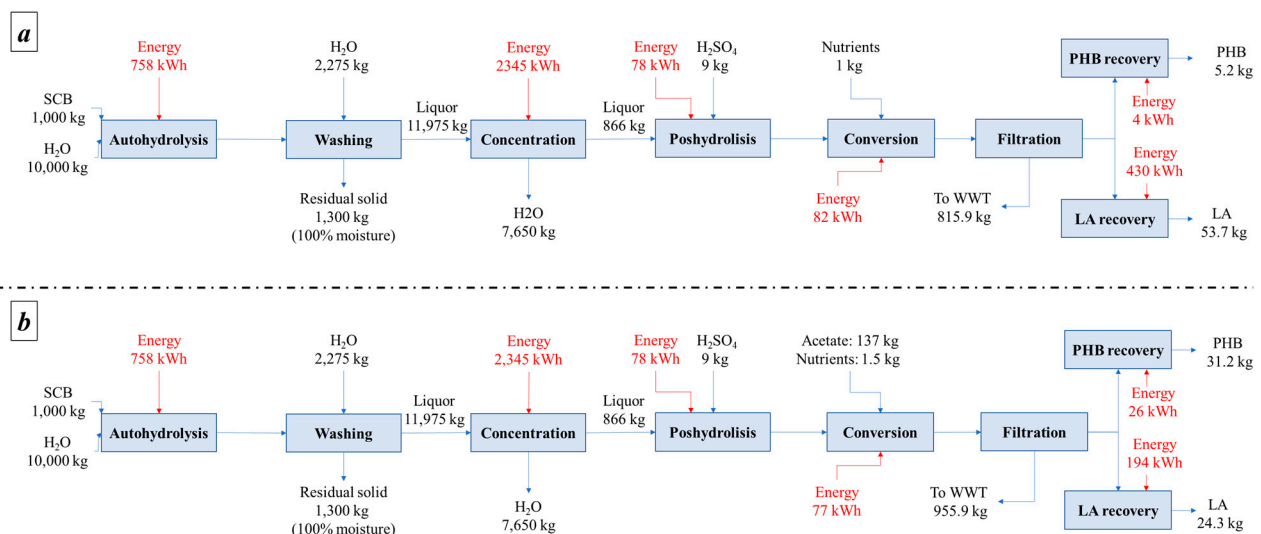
a

Energy
758 kWh

$H_2O$
2,275 kg

Energy
2345 kWh

Energy
78 kWh

$H_2SO_4$
9 kg

Nutrients
1 kg

PHB recovery

PHB
5.2 kg

SCB
1,000 kg

$H_2O$
10,000 kg

Autohydrolysis

Washing

Liquor
11,975 kg

Concentration

Liquor
866 kg

Poshydrolisis

Conversion

Filtration

Energy
4 kWh

Energy
430 kWh

Residual solid
1,300 kg
(100% moisture)

H2O
7,650 kg

Energy
82 kWh

To WWT
815.9 kg

LA recovery

LA
53.7 kg

b

Energy
758 kWh

$H_2O$
2,275 kg

Energy
2,345 kWh

Energy
78 kWh

$H_2SO_4$
9 kg

Acetate: 137 kg
Nutrients: 1.5 kg

PHB recovery

PHB
31.2 kg

SCB
1,000 kg

$H_2O$
10,000 kg

Autohydrolysis

Washing

Liquor
11,975 kg

Concentration

Liquor
866 kg

Poshydrolisis

Conversion

Filtration

Energy
26 kWh

Energy
194 kWh

Residual solid
1,300 kg
(100% moisture)

$H_2O$
7,650 kg

Energy
77 kWh

To WWT
955.9 kg

LA recovery

LA
24.3 kg